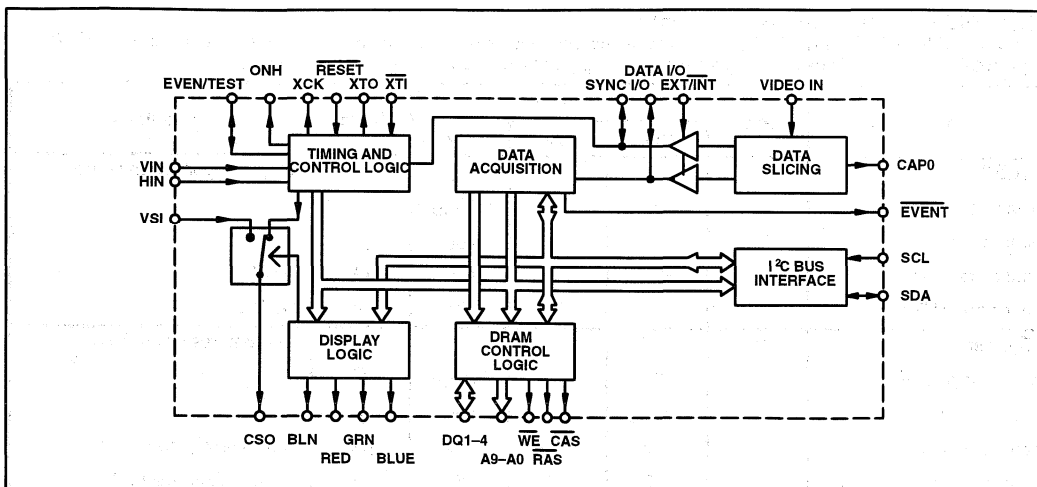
EVEN/TEST ONH XCK $\overline{RESET}$ XTO $\overline{XTI}$

DATA I/O

SYNC I/O EXT/$\overline{INT}$ VIDEO IN

VIN

HIN

VSI

TIMING AND CONTROL LOGIC

DATA ACQUISITION

DATA SLICING

CAP0

$\overline{EVENT}$

I$^2$C BUS INTERFACE

SCL

SDA

DISPLAY LOGIC

DRAM CONTROL LOGIC

CSO BLN GRN

RED BLUE

DQ1–4

A9–A0

$\overline{WE}$ $\overline{CAS}$

$\overline{RAS}$